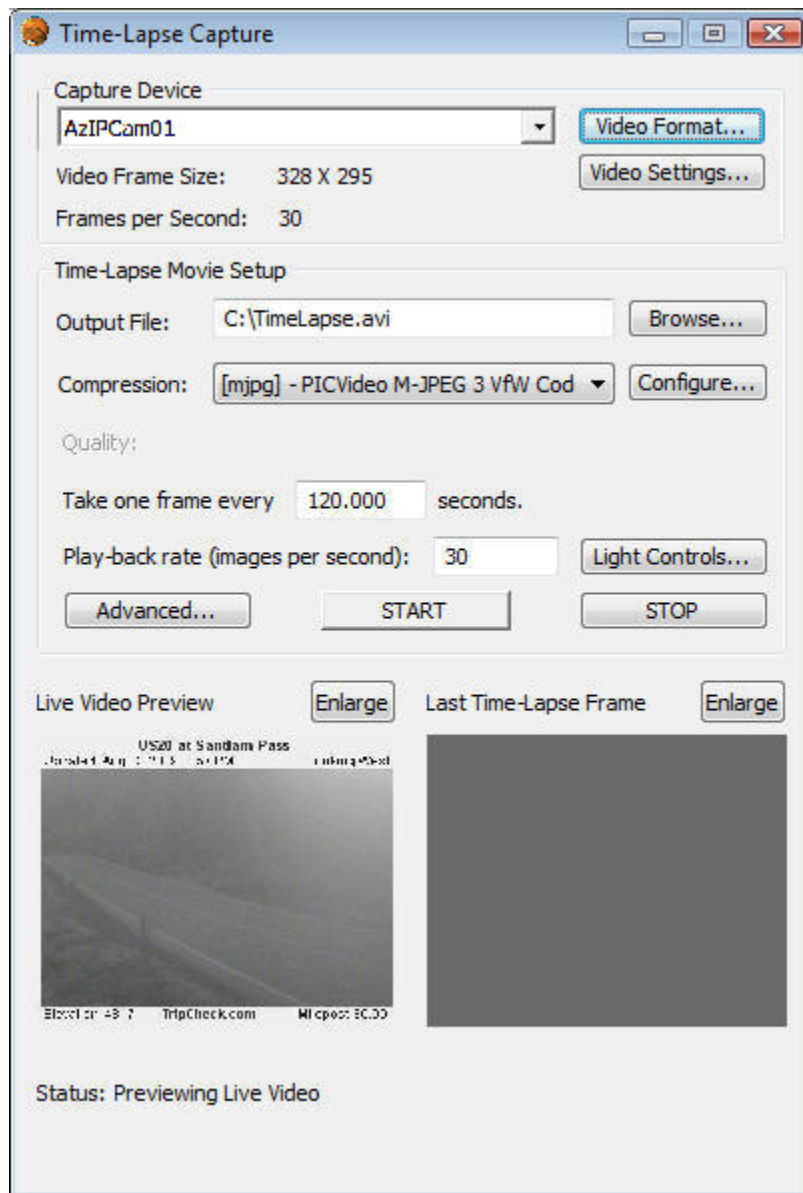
Time-Lapse Capture

Capture Device

AzIPCam01

Video Format...

Video Frame Size: 328 X 295

Video Settings...

Frames per Second: 30

Time-Lapse Movie Setup

Output File: C:\TimeLapse.avi

Browse...

Compression: [mjpg] - PICVideo M-JPEG 3 VfW Cod

Configure...

Quality:

Take one frame every 120.000 seconds.

Play-back rate (images per second): 30

Light Controls...

Advanced...

START

STOP

Live Video Preview

Enlarge

Last Time-Lapse Frame

Enlarge

US20 at Santiam Pass

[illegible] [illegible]

TripCheck.com

Status: Previewing Live Video